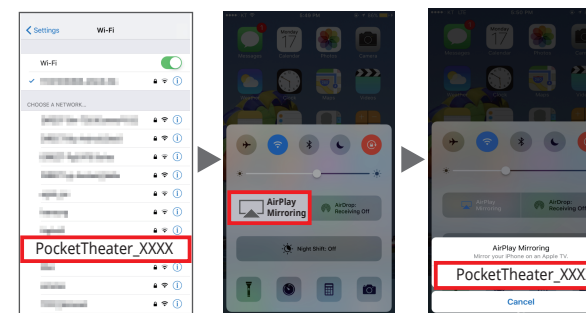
Settings Wi-Fi

Wi-Fi

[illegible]

CHOOSE A NETWORK...

PocketTheater_XXXX

Monday 17

AirPlay Mirroring

AirDrop: Receiving Off

Night Shift: Off

Monday 17

AirPlay Mirroring

AirDrop: Receiving Off

AirPlay Mirroring

Mirror your iPhone on an Apple TV.

PocketTheater_XXX

Cancel